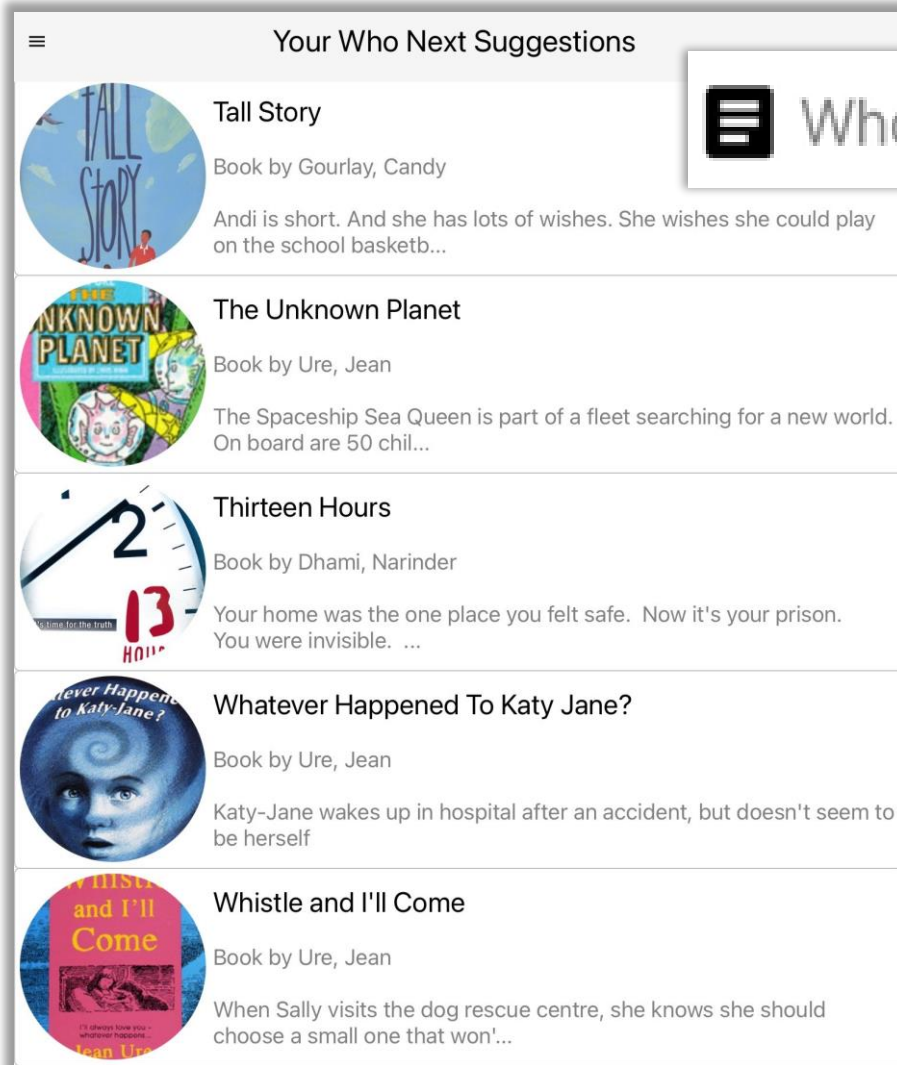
Your Who Next Suggestions

Wh

TALL STORY

Tall Story

Book by Gourlay, Candy

Andi is short. And she has lots of wishes. She wishes she could play on the school basketb...

NKNOWN PLANET

The Unknown Planet

Book by Ure, Jean

The Spaceship Sea Queen is part of a fleet searching for a new world. On board are 50 chil...

2

13

HOU

's time for the truth

Thirteen Hours

Book by Dhami, Narinder

Your home was the one place you felt safe. Now it's your prison. You were invisible. ...

ever Happene to Katy-Jane?

Whatever Happened To Katy Jane?

Book by Ure, Jean

Katy-Jane wakes up in hospital after an accident, but doesn't seem to be herself

and I'll Come

Jean Ure

Whistle and I'll Come

Book by Ure, Jean

When Sally visits the dog rescue centre, she knows she should choose a small one that won'...